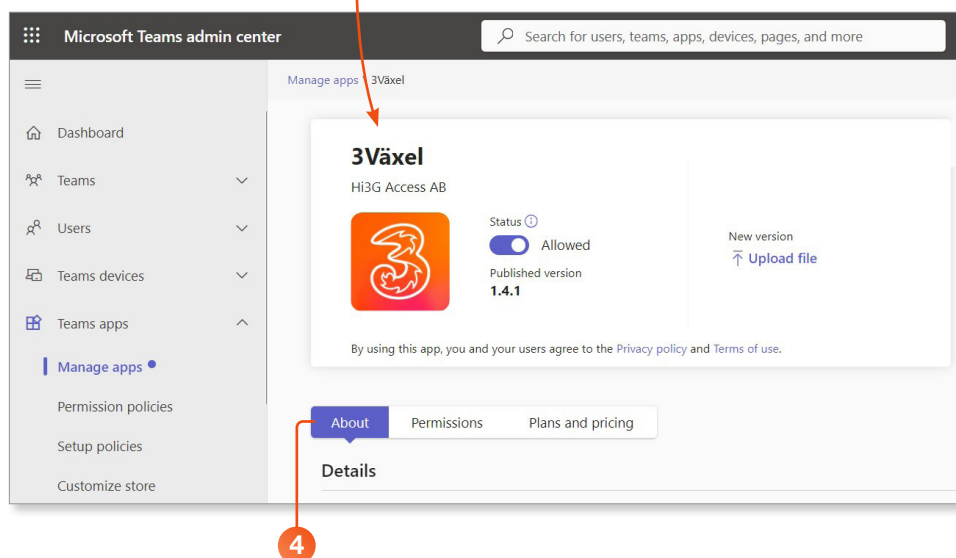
Microsoft Teams admin center

Search for users, teams, apps, devices, pages, and more

Dashboard
Teams
Users
Teams devices
Teams apps
Manage apps
Permission policies
Setup policies
Customize store

Manage apps \ 3Växel

3Växel
Hi3G Access AB

Status
Allowed
Published version
1.4.1

New version
Upload file

By using this app, you and your users agree to the Privacy policy and Terms of use.

About
Permissions
Plans and pricing

Details

4